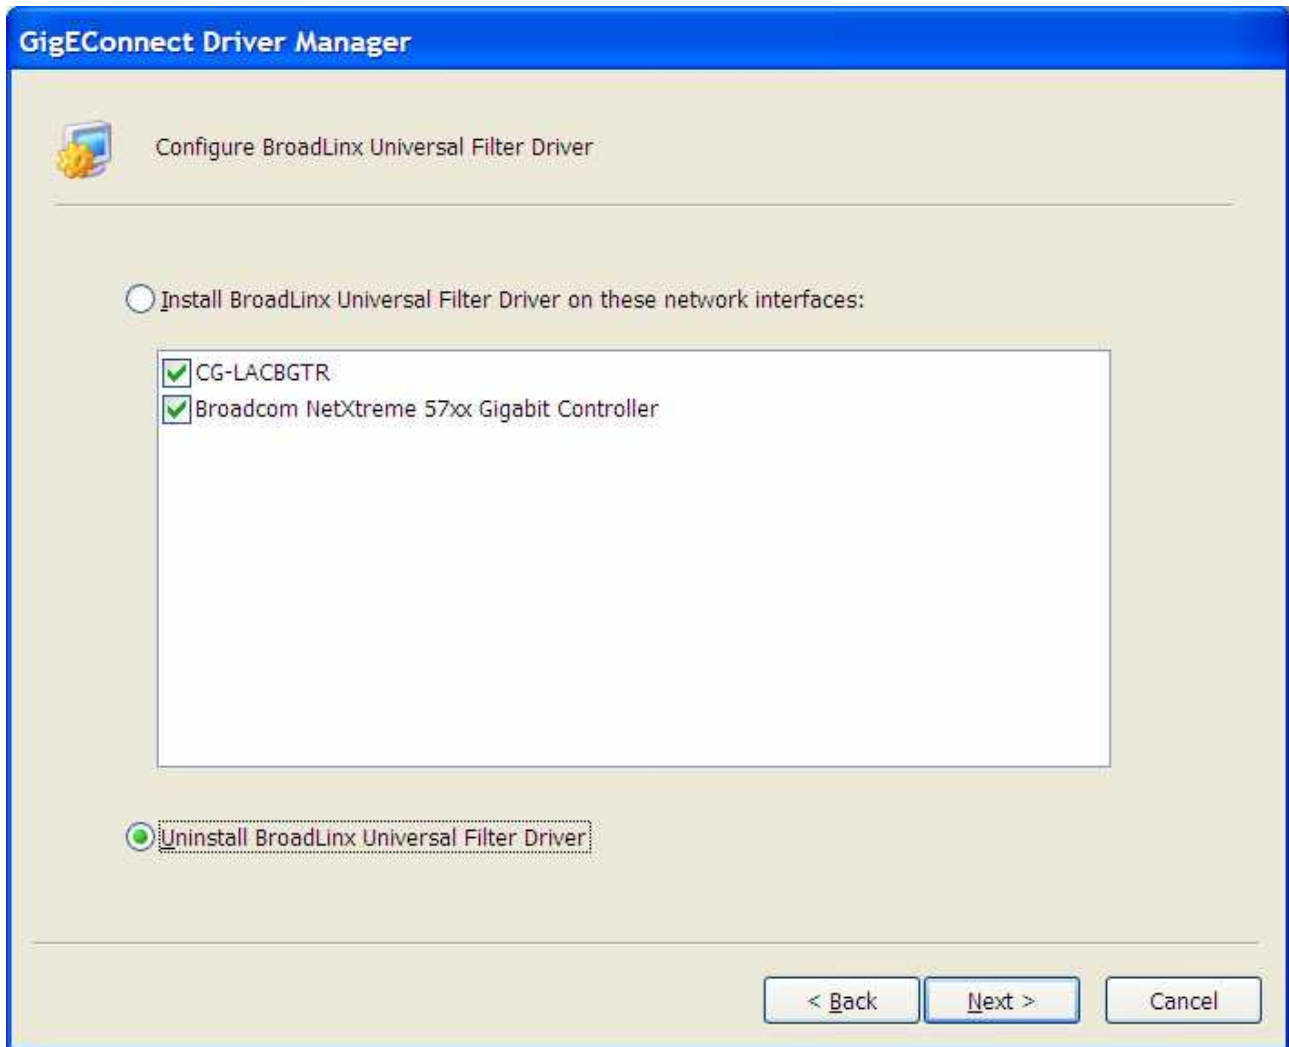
GigEConnect Driver Manager

Configure BroadLinx Universal Filter Driver

Install BroadLinx Universal Filter Driver on these network interfaces:

CG-LACBGTR
Broadcom NetXtreme 57xx Gigabit Controller

Uninstall BroadLinx Universal Filter Driver

< Back
Next >
Cancel